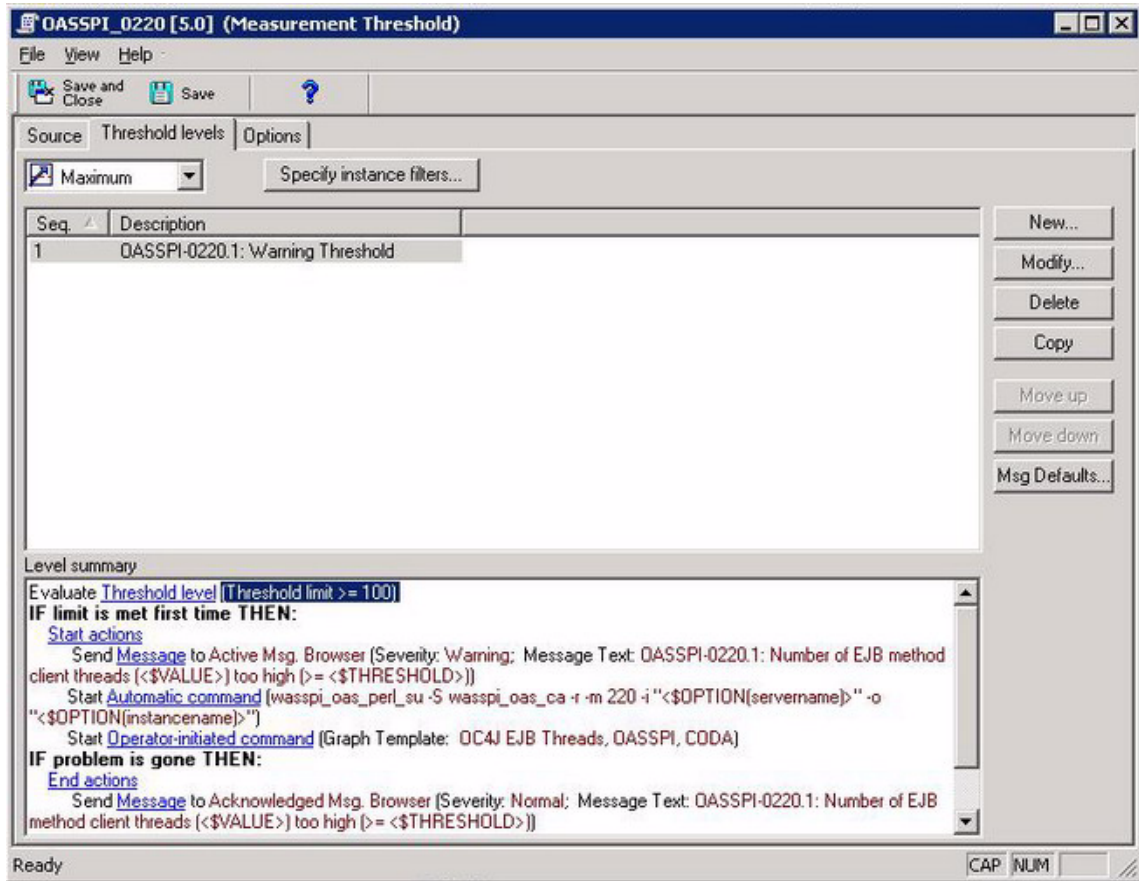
OASSPI_0220 [5.0] (Measurement Threshold)

File View Help

Save and Close Save ?

Source Threshold levels Options

Maximum Specify instance filters...

| Seq. | Description |
|---|---|
| 1 | OASSPI-0220.1: Warning Threshold |

New...
Modify...
Delete
Copy
Move up
Move down
Msg Defaults...

Level summary

Evaluate Threshold level [Threshold limit >= 100]
IF limit is met first time THEN:
Start actions
Send Message to Active Msg. Browser (Severity: Warning; Message Text: OASSPI-0220.1: Number of EJB method client threads (<$VALUE>) too high (>= <$THRESHOLD>))
Start Automatic command (wasspi_oas_perl_su -S wasspi_oas_ca -r -m 220 -i "<$OPTION(servername)>" -o "<$OPTION(instancename)>")
Start Operator-initiated command (Graph Template: OC4J EJB Threads, OASSPI, CODA)
IF problem is gone THEN:
End actions
Send Message to Acknowledged Msg. Browser (Severity: Normal; Message Text: OASSPI-0220.1: Number of EJB method client threads (<$VALUE>) too high (>= <$THRESHOLD>))

Ready CAP NUM